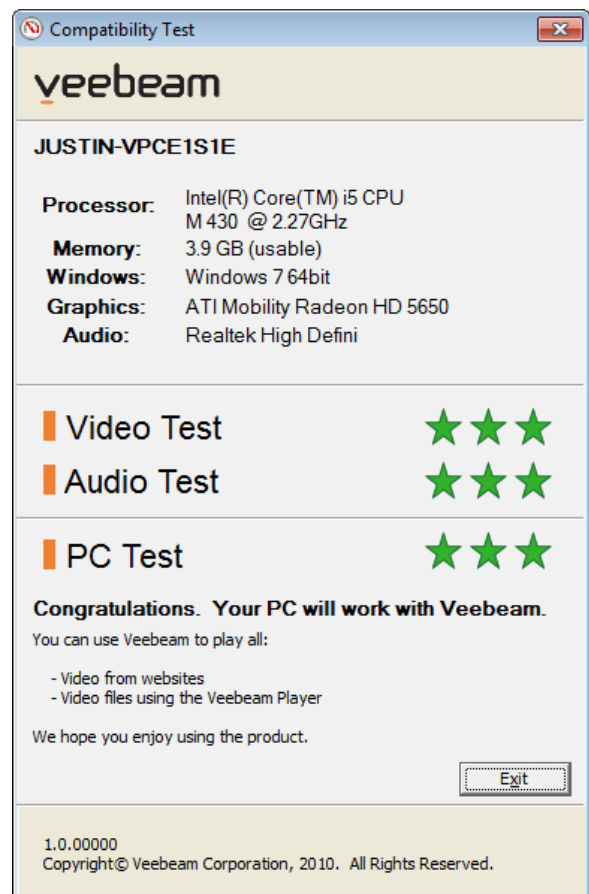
Compatibility Test

veebeam

JUSTIN-VPCE1S1E

| | |
|---|---|
| Processor: | Intel(R) Core(TM) i5 CPU M 430 @ 2.27GHz |
| Memory: | 3.9 GB (usable) |
| Windows: | Windows 7 64bit |
| Graphics: | ATI Mobility Radeon HD 5650 |
| Audio: | Realtek High Defini |

Video Test

Audio Test

PC Test

Congratulations. Your PC will work with Veebeam.

You can use Veebeam to play all:

- Video from websites
- Video files using the Veebeam Player

We hope you enjoy using the product.

Exit

1.0.00000
Copyright© Veebeam Corporation, 2010. All Rights Reserved.